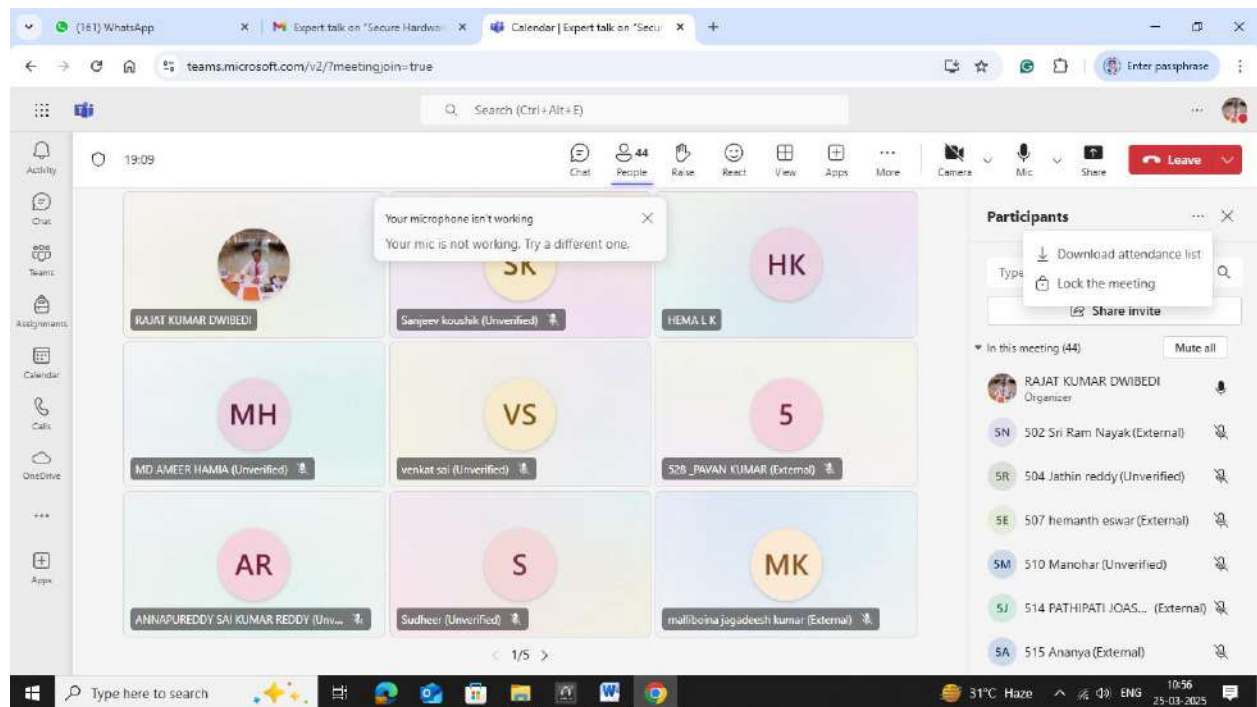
(161) WhatsApp
Expert talk on "Secure Hardwar
Calendar | Expert talk on "Secu
teams.microsoft.com/v2/?meetingjoin=true
Enter passphrase
Search (Ctrl+Alt+E)
Activity
Chat
Teams
Assignments
Calendar
Calls
OneDrive
...
Apps
19:09
Chat
44 People
Raise
React
View
Apps
More
Camera
Mic
Share
Leave

RAJAT KUMAR DWIBEDI
Your microphone isn't working
Your mic is not working. Try a different one.
SK
Sanjeev koushik (Unverified)
HK
HEMA L K
MH
MD AMEER HAMIA (Unverified)
VS
venkat sai (Unverified)
5
528_PAVAN KUMAR (External)
AR
ANNAPUREDDY SAI KUMAR REDDY (Unv...
S
Sudheer (Unverified)
MK
malliboina jagadeesh kumar (External)
1/5

Participants
Download attendance list
Lock the meeting
Type
Share invite
In this meeting (44)
Mute all
RAJAT KUMAR DWIBEDI
Organizer
5N 502 Sri Ram Nayak (External)
5R 504 Jathin reddy (Unverified)
5E 507 hemanth eswar (External)
5M 510 Manohar (Unverified)
5J 514 PATHIPATI JOAS... (External)
5A 515 Ananya (External)

Type here to search
31°C Haze
ENG
10:56
25-03-2025